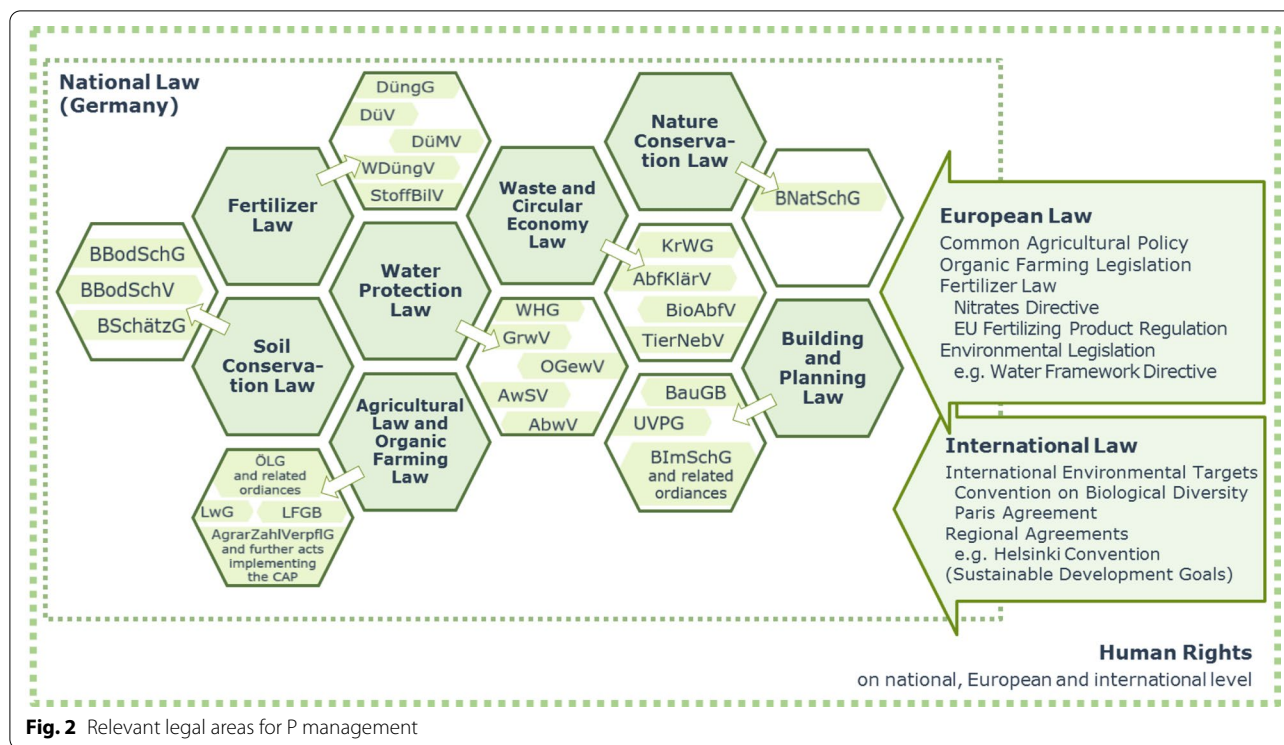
National Law (Germany)

DüngG
DüV
DüMV
WDüngV
StoffBilV

Fertilizer Law

Nature Conservation Law

BNatSchG

Waste and Circular Economy Law

KrWG
AbfKlärV
BioAbfV
TierNebV

BBodSchG
BBodSchV
BSchätzG

Soil Conservation Law

Water Protection Law

WHG
GrwV
OGewV
AwSV
AbwV

Building and Planning Law

BauGB
UVPG
BImSchG and related ordiances

Agricultural Law and Organic Farming Law

ÖLG and related ordiances
LwG
LFGB
AgrarZahlVerpflG and further acts implementing the CAP

European Law
Common Agricultural Policy
Organic Farming Legislation
Fertilizer Law
Nitrates Directive
EU Fertilizing Product Regulation
Environmental Legislation
e.g. Water Framework Directive

International Law
International Environmental Targets
Convention on Biological Diversity
Paris Agreement
Regional Agreements
e.g. Helsinki Convention
(Sustainable Development Goals)

Human Rights
on national, European and international level

Fig. 2 Relevant legal areas for P management